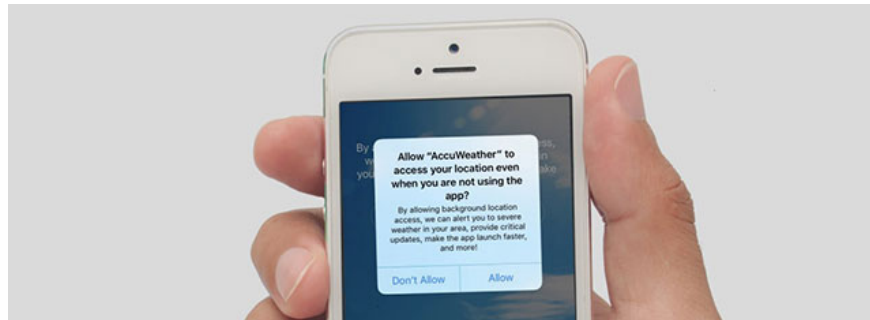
Allow "AccuWeather" to access your location even when you are not using the app?

By allowing background location access, we can alert you to severe weather in your area, provide critical updates, make the app launch faster, and more!

Don't Allow

Allow